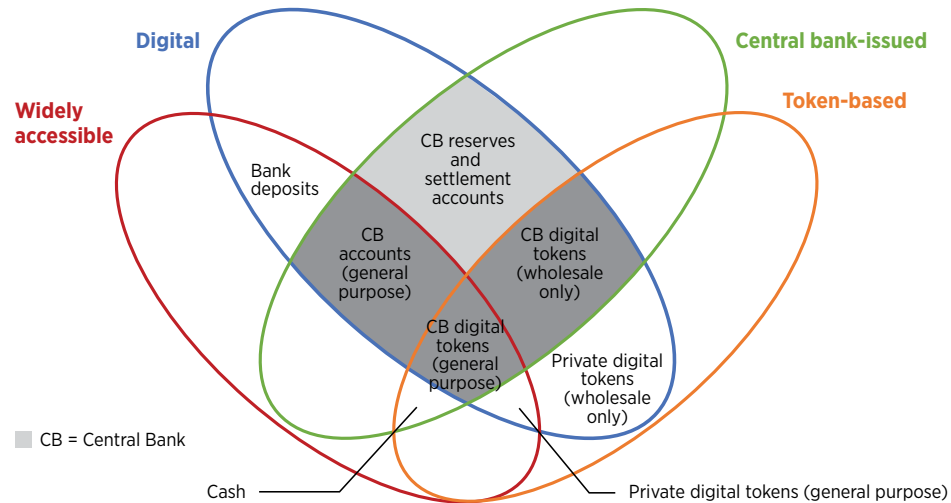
Digital

Central bank-issued

Widely accessible

Token-based

Bank deposits

CB reserves and settlement accounts

CB accounts (general purpose)

CB digital tokens (wholesale only)

CB digital tokens (general purpose)

Private digital tokens (wholesale only)

CB = Central Bank

Cash

Private digital tokens (general purpose)